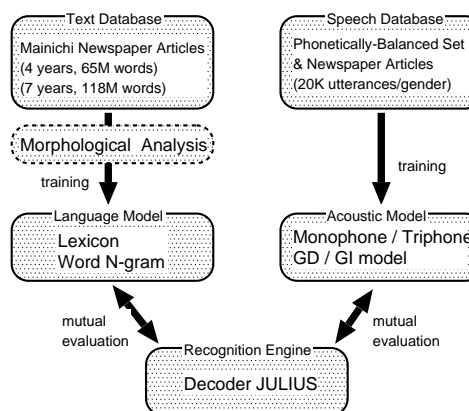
Text Database
Mainichi Newspaper Articles
(4 years, 65M words)
(7 years, 118M words)

Speech Database
Phonetically-Balanced Set
& Newspaper Articles
(20K utterances/gender)

Morphological Analysis

training

training

Language Model
Lexicon
Word N-gram

Acoustic Model
Monophone / Triphone
GD / GI model

mutual
evaluation

mutual
evaluation

Recognition Engine
Decoder JULIUS